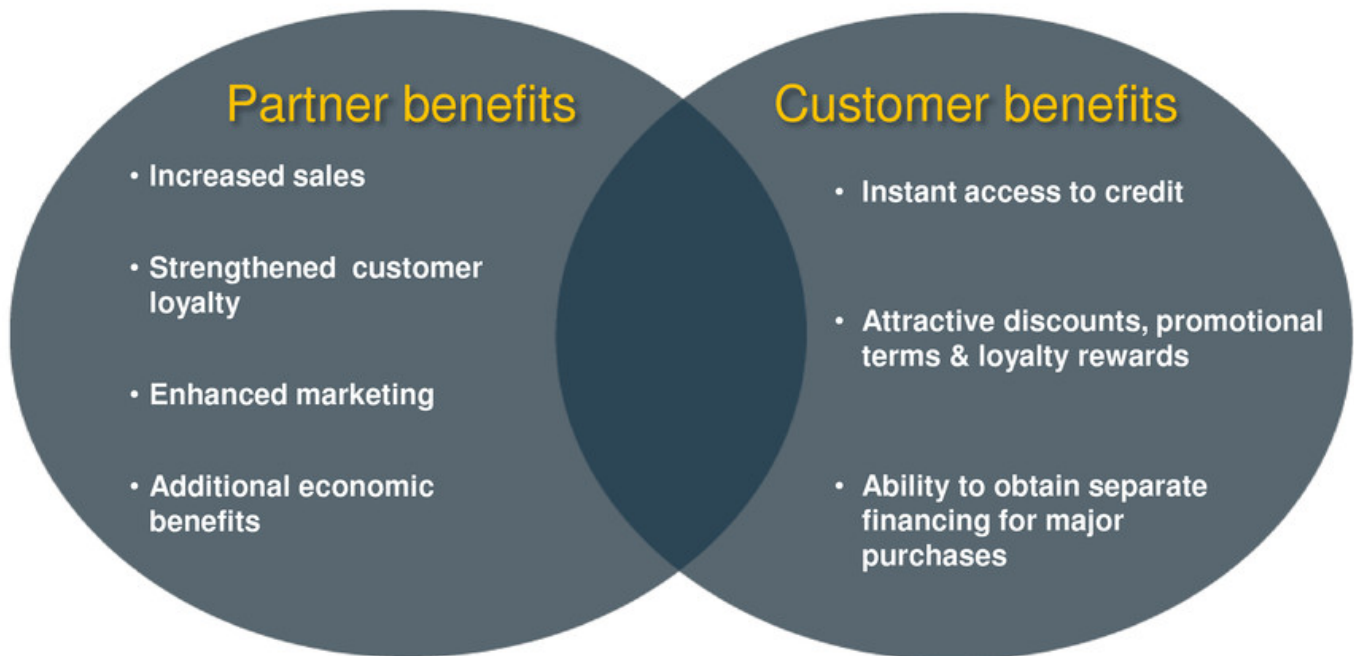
Partner benefits

• Increased sales

• Strengthened customer loyalty

• Enhanced marketing

• Additional economic benefits

Customer benefits

• Instant access to credit

• Attractive discounts, promotional terms & loyalty rewards

• Ability to obtain separate financing for major purchases